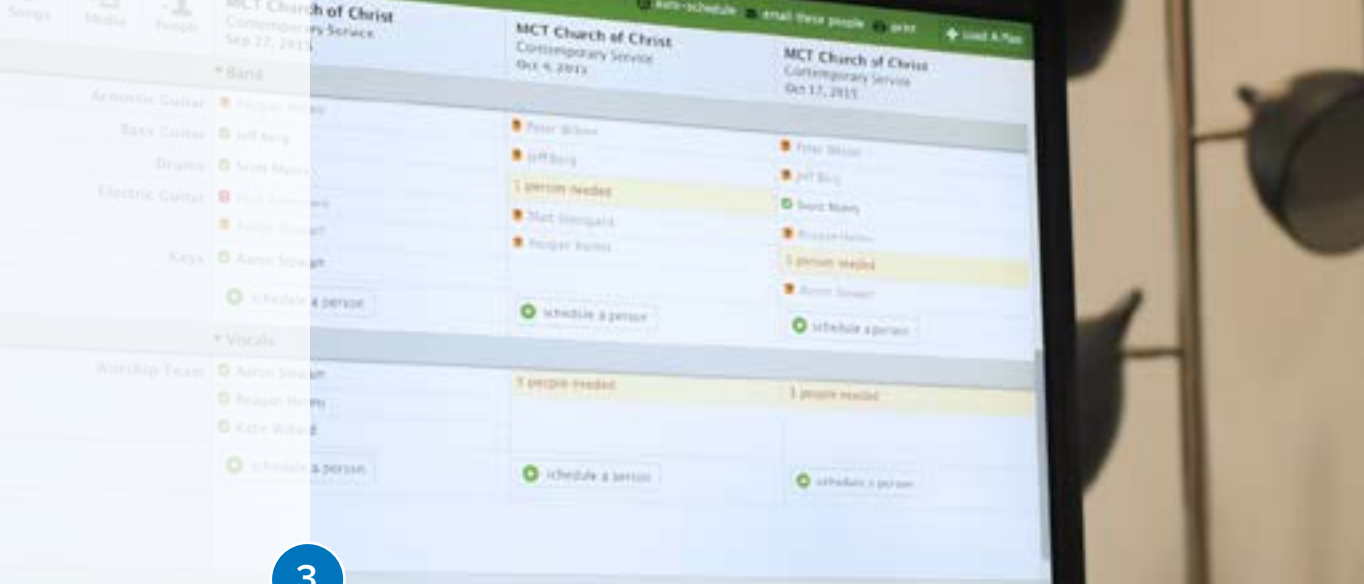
Songs Media People

MCT Church of Christ
Contemporary Service
Sep 27, 2015

auto-schedule email these people print + Load A Plan

MCT Church of Christ
Contemporary Service
Oct 4, 2015

MCT Church of Christ
Contemporary Service
Oct 11, 2015

▾ Band

Acoustic Guitar Reagan Helms
Bass Guitar Jeff Berg
Drums Scott Myers
Electric Guitar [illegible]
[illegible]
Keys Aaron Stewart

schedule a person

Peter Wilson
Jeff Berg
1 person needed
Matt Sheppard
Reagan Helms

schedule a person

Peter Wilson
Jeff Berg
Scott Myers
Reagan Helms
1 person needed
Aaron Stewart

schedule a person

▾ Vocals

Worship Team Aaron Stewart
Reagan Helms
Katie Willard

schedule a person

3 people needed

schedule a person

3 people needed

schedule a person

3